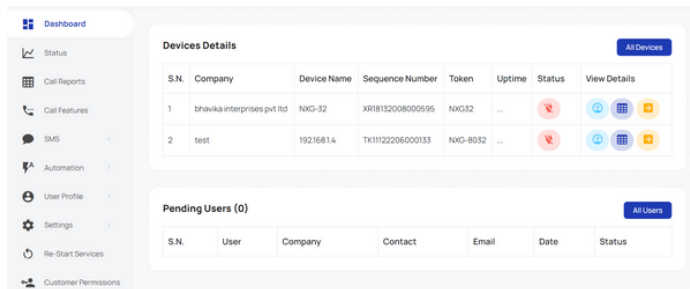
Dashboard
Status
Call Reports
Call Features
SMS
Automation
User Profile
Settings
Re-Start Services
Customer Permissions

Devices Details

All Devices

| S.N. | Company | Device Name | Sequence Number | Token | Uptime | Status | View Details |
|---|---|---|---|---|---|---|---|
| 1 | bhavika interprises pvt ltd | NXG-32 | XR18132008000595 | NXG32 | ... | | |
| 2 | test | 192.168.1.4 | TK11122206000133 | NXG-8032 | ... | | |

Pending Users (0)

All Users

| S.N. | User | Company | Contact | Email | Date | Status |
|---|---|---|---|---|---|---|